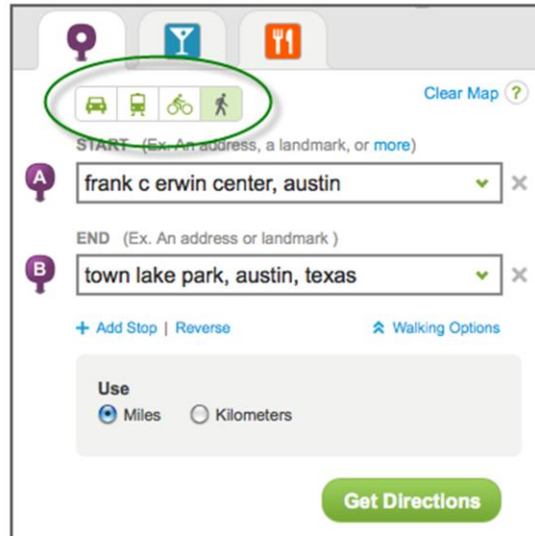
Clear Map ?

START (Ex. An address, a landmark, or more)

A frank c erwin center, austin

END (Ex. An address or landmark )

B town lake park, austin, texas

+ Add Stop | Reverse

Walking Options

Use

Miles Kilometers

Get Directions